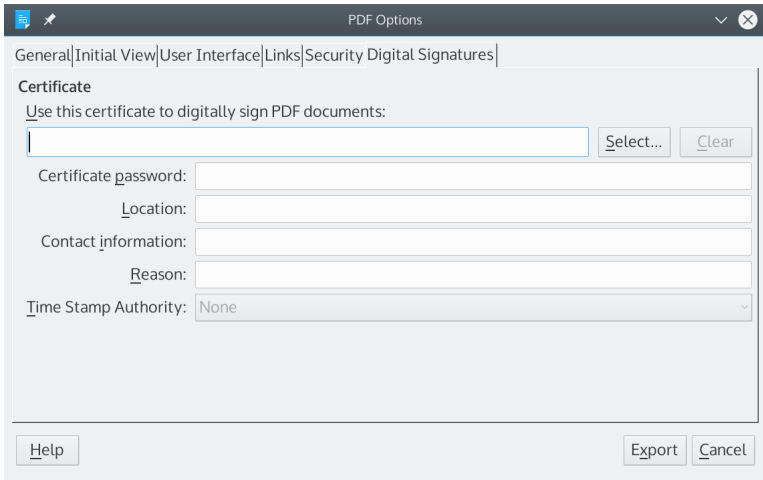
PDF Options

General | Initial View | User Interface | Links | Security | Digital Signatures

Certificate

Use this certificate to digitally sign PDF documents:

Select...

Clear

Certificate password:

Location:

Contact information:

Reason:

Time Stamp Authority: None

Help

Export

Cancel